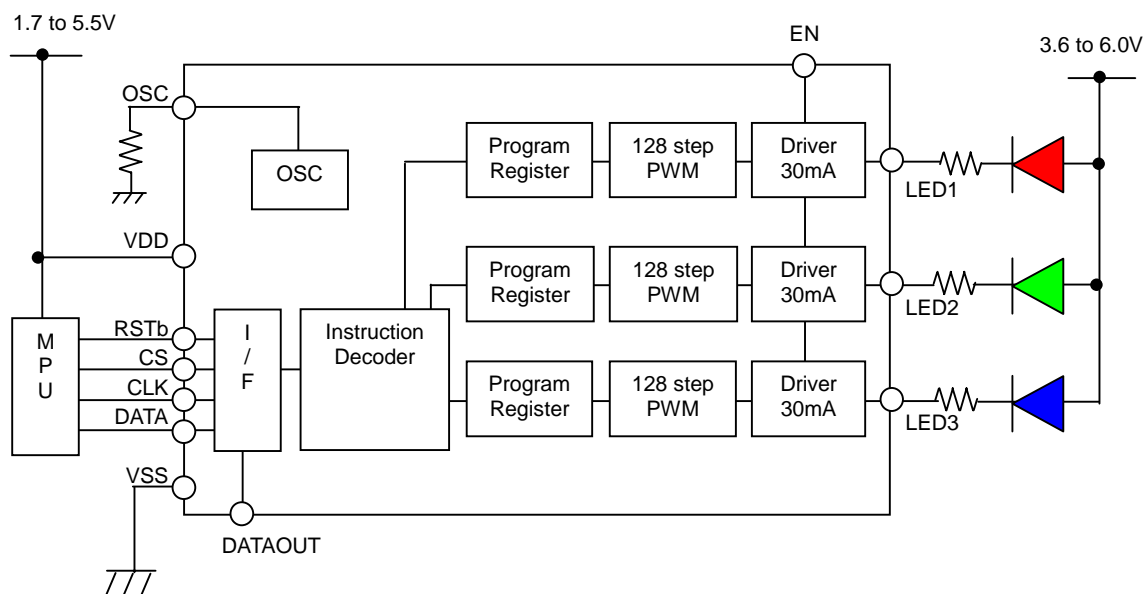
1.7 to 5.5V

EN

3.6 to 6.0V

OSC

OSC

Program Register

128 step PWM

Driver 30mA

LED1

VDD

Program Register

128 step PWM

Driver 30mA

LED2

M P U

RSTb

CS

CLK

DATA

I / F

Instruction Decoder

Program Register

128 step PWM

Driver 30mA

LED3

VSS

DATAOUT